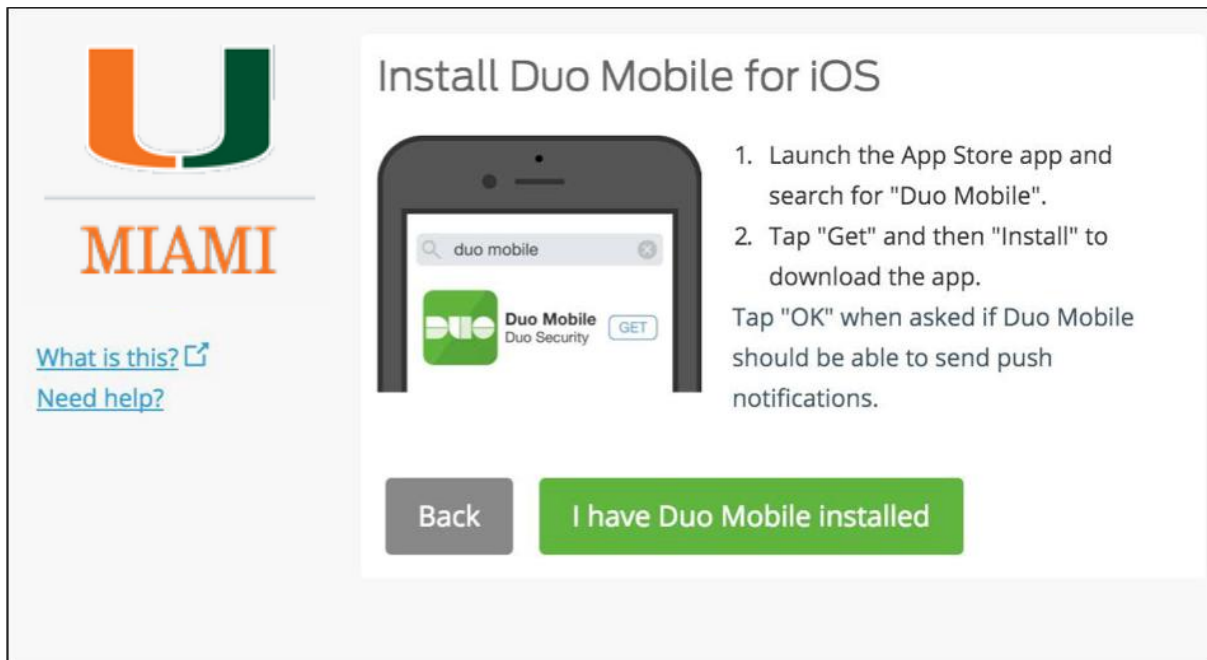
MIAMI

What is this?
Need help?

Install Duo Mobile for iOS

duo mobile

DUO

Duo Mobile
Duo Security
GET

1. Launch the App Store app and search for "Duo Mobile".
2. Tap "Get" and then "Install" to download the app.

Tap "OK" when asked if Duo Mobile should be able to send push notifications.

Back

I have Duo Mobile installed